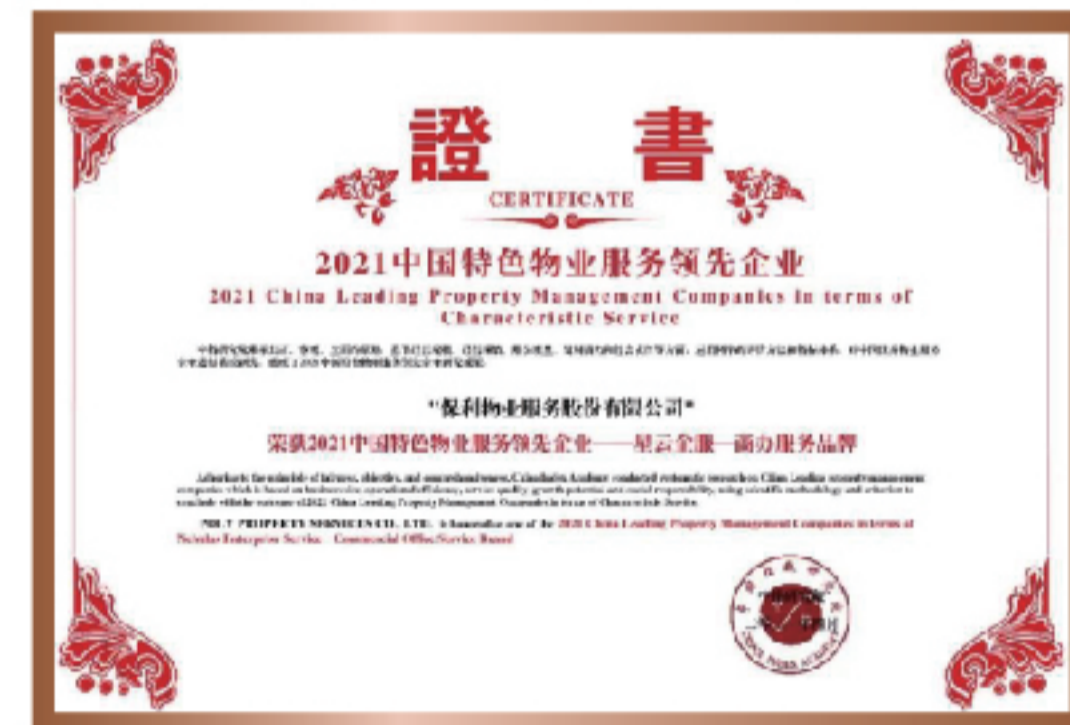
證 書

CERTIFICATE

2021中国特色物业服务领先企业

2021 China Leading Property Management Companies in terms of Characteristic Service

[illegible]

"保利物业服务股份有限公司"

荣获2021中国特色物业服务领先企业——星云企服—商办服务品牌

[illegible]

POLY PROPERTY SERVICES CO., LTD. is honored as one of the 2021 China Leading Property Management Companies in terms of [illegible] Enterprise Service - Commercial Office Service Brand

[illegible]